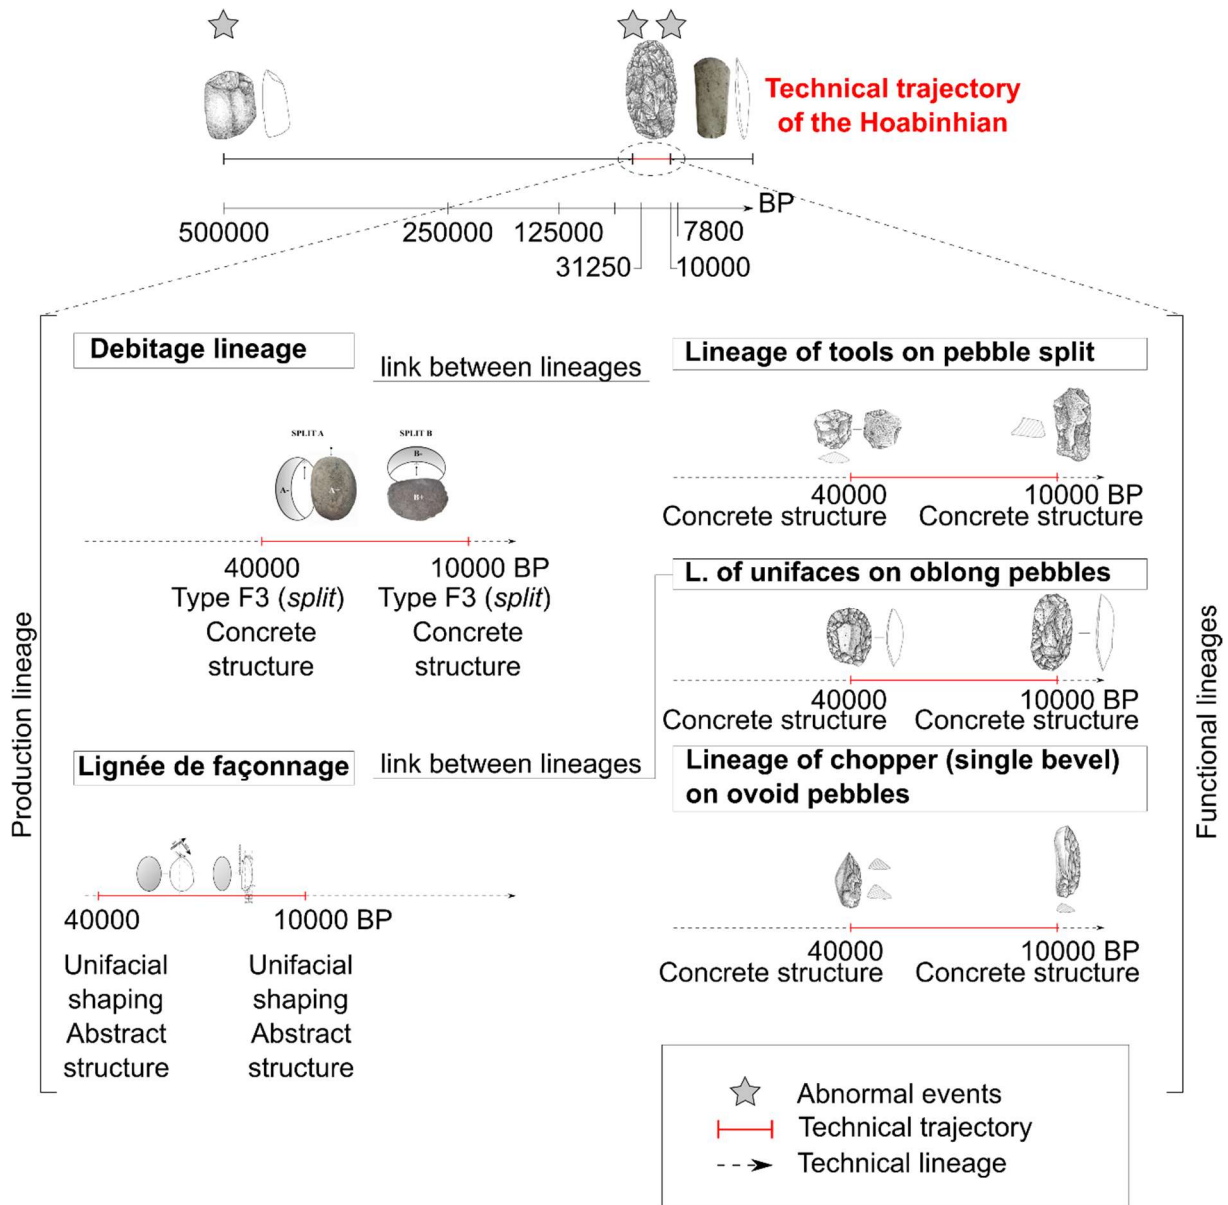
Technical trajectory of the Hoabinhian

BP
500000
250000
125000
31250
7800
10000

Debitage lineage

link between lineages

Lineage of tools on pebble split

SPLIT A
SPLIT B
A-
A+
B-
B+

40000
10000 BP
Type F3 (*split*)
Concrete structure
Type F3 (*split*)
Concrete structure

40000
Concrete structure
10000 BP
Concrete structure

L. of unifaces on oblong pebbles

40000
Concrete structure
10000 BP
Concrete structure

Production lineage

Lignée de façonnage

link between lineages

Lineage of chopper (single bevel) on ovoid pebbles

40000
10000 BP
Unifacial shaping
Abstract structure
Unifacial shaping
Abstract structure

40000
Concrete structure
10000 BP
Concrete structure

Functional lineages

Abnormal events
Technical trajectory
Technical lineage